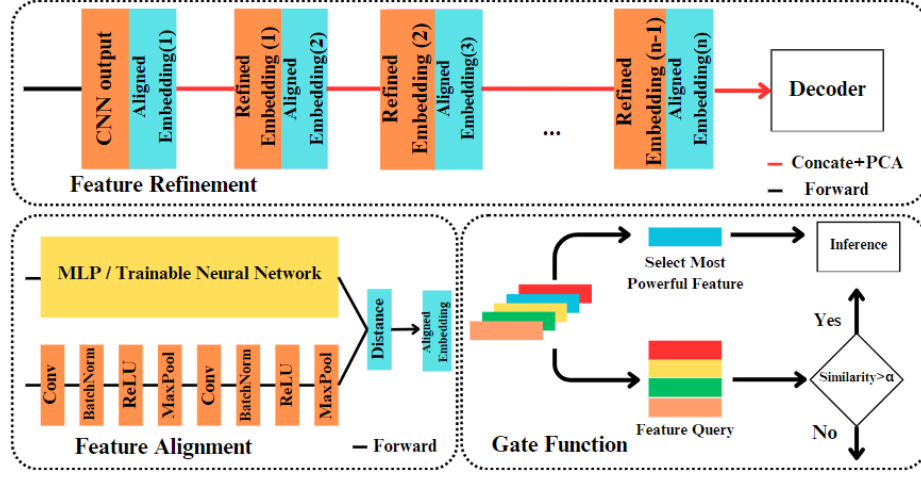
CNN output
Aligned Embedding(1)
Refined Embedding (1)
Aligned Embedding(2)
Refined Embedding (2)
Aligned Embedding(3)
...
Refined Embedding (n-1)
Aligned Embedding(n)
Decoder
Concate+PCA
Forward
Feature Refinement

MLP / Trainable Neural Network
Conv
BatchNorm
ReLU
MaxPool
Conv
BatchNorm
ReLU
MaxPool
Distance
Aligned Embedding
Feature Alignment
Forward

Select Most Powerful Feature
Inference
Yes
Similarity>α
No
Feature Query
Gate Function